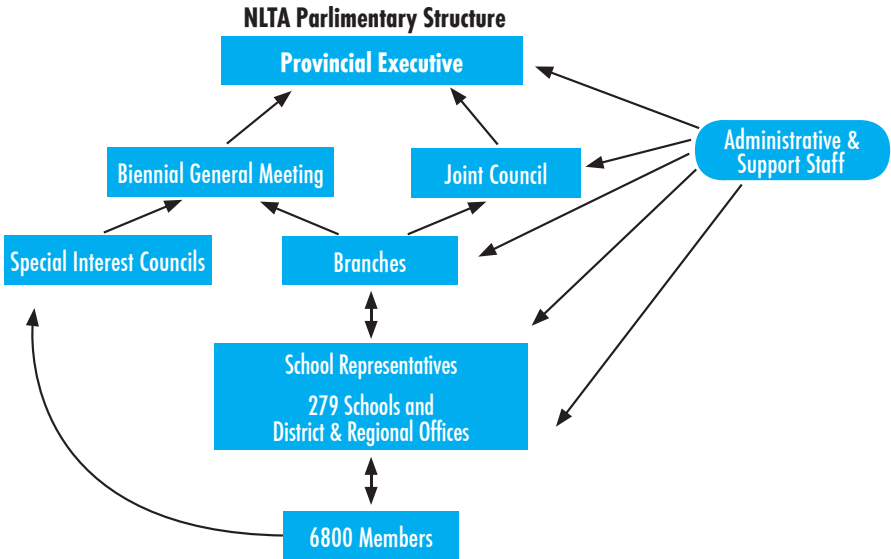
NLTA Parlimentary Structure

Provincial Executive

Administrative & Support Staff

Biennial General Meeting

Joint Council

Special Interest Councils

Branches

School Representatives

279 Schools and District & Regional Offices

6800 Members